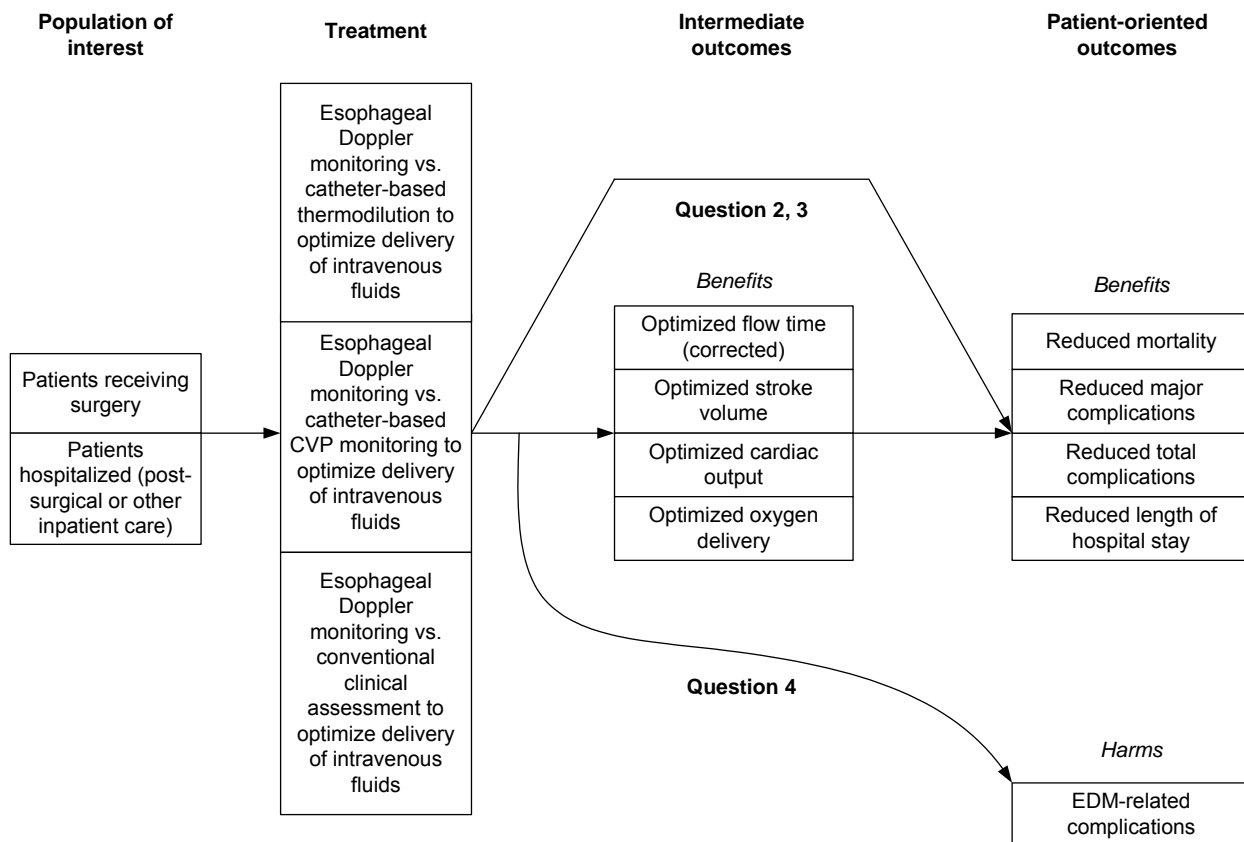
Population of interest

Treatment

Intermediate outcomes

Patient-oriented outcomes

Patients receiving surgery

Patients hospitalized (post-surgical or other inpatient care)

Esophageal Doppler monitoring vs. catheter-based thermodilution to optimize delivery of intravenous fluids

Esophageal Doppler monitoring vs. catheter-based CVP monitoring to optimize delivery of intravenous fluids

Esophageal Doppler monitoring vs. conventional clinical assessment to optimize delivery of intravenous fluids

Question 2, 3

*Benefits*

Optimized flow time (corrected)

Optimized stroke volume

Optimized cardiac output

Optimized oxygen delivery

*Benefits*

Reduced mortality

Reduced major complications

Reduced total complications

Reduced length of hospital stay

Question 4

*Harms*

EDM-related complications